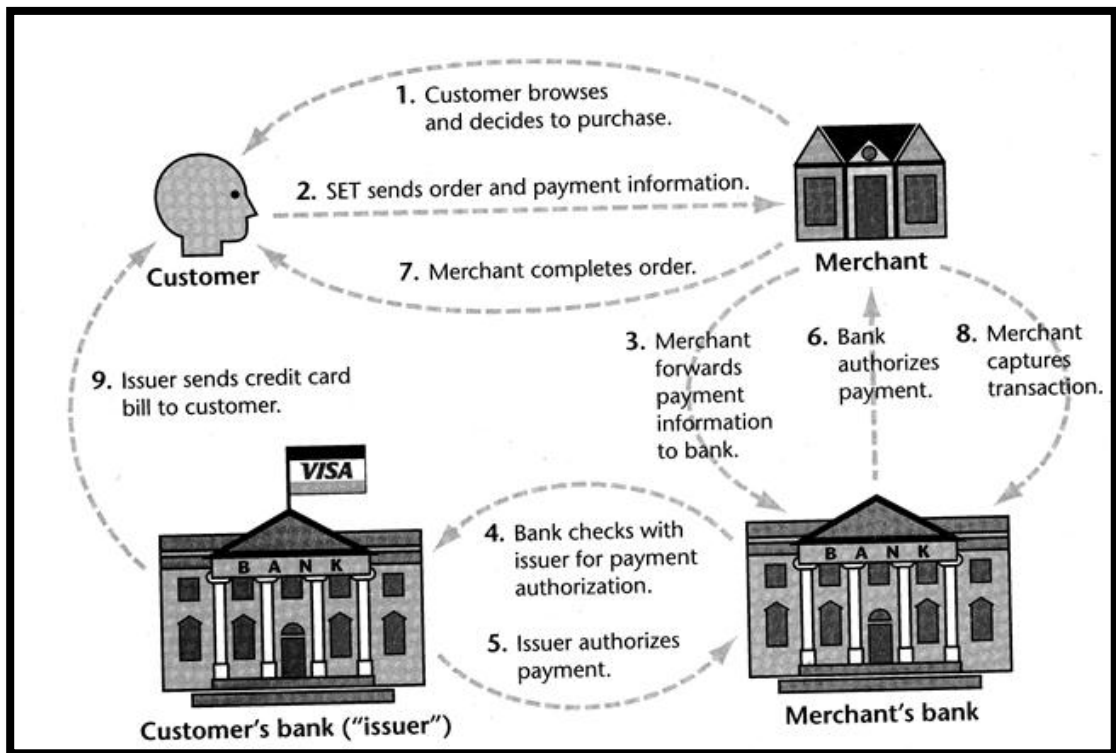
1. Customer browses and decides to purchase.

Customer

2. SET sends order and payment information.

Merchant

7. Merchant completes order.

3. Merchant forwards payment information to bank.

6. Bank authorizes payment.

8. Merchant captures transaction.

9. Issuer sends credit card bill to customer.

VISA

BANK

4. Bank checks with issuer for payment authorization.

5. Issuer authorizes payment.

BANK

Customer's bank ("issuer")

Merchant's bank